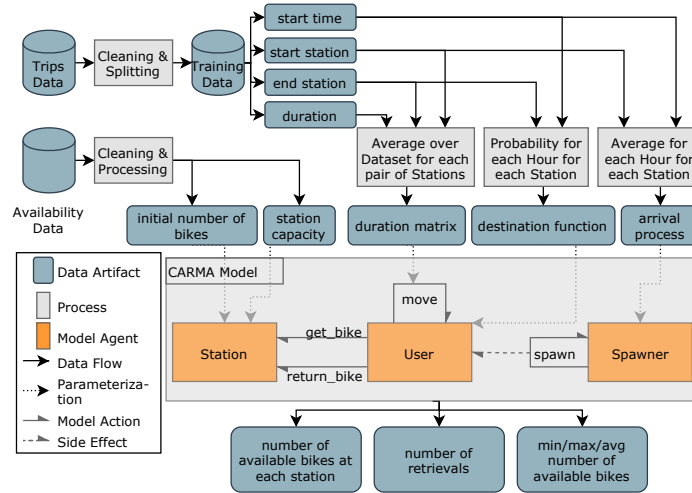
Trips Data

Cleaning & Splitting

Training Data

start time

start station

end station

duration

Average over Dataset for each pair of Stations

Probability for each Hour for each Station

Average for each Hour for each Station

Availability Data

Cleaning & Processing

initial number of bikes

station capacity

duration matrix

destination function

arrival process

Data Artifact

Process

Model Agent

Data Flow

Parameterization

Model Action

Side Effect

CARMA Model

move

get_bike

return_bike

Station

User

spawn

Spawner

number of available bikes at each station

number of retrievals

min/max/avg number of available bikes